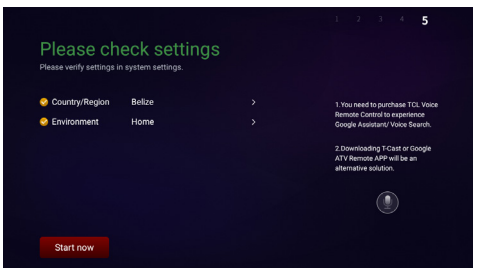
1 2 3 4 5

Please check settings

Please verify settings in system settings.

| | | |
|---|---|---|
| Country/Region | Belize | > |
| Environment | Home | > |

1.You need to purchase TCL Voice Remote Control to experience Google Assistant/ Voice Search.

2.Downloading T-Cast or Google ATV Remote APP will be an alternative solution.

Start now